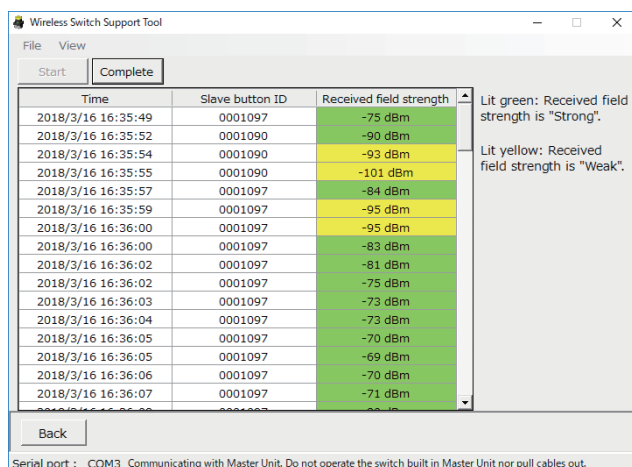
Wireless Switch Support Tool

File View

Start Complete

| Time | Slave button ID | Received field strength |
|---|---|---|
| 2018/3/16 16:35:49 | 0001097 | -75 dBm |
| 2018/3/16 16:35:52 | 0001090 | -90 dBm |
| 2018/3/16 16:35:54 | 0001090 | -93 dBm |
| 2018/3/16 16:35:55 | 0001090 | -101 dBm |
| 2018/3/16 16:35:57 | 0001097 | -84 dBm |
| 2018/3/16 16:35:59 | 0001097 | -95 dBm |
| 2018/3/16 16:36:00 | 0001097 | -95 dBm |
| 2018/3/16 16:36:00 | 0001097 | -83 dBm |
| 2018/3/16 16:36:02 | 0001097 | -81 dBm |
| 2018/3/16 16:36:02 | 0001097 | -75 dBm |
| 2018/3/16 16:36:03 | 0001097 | -73 dBm |
| 2018/3/16 16:36:04 | 0001097 | -73 dBm |
| 2018/3/16 16:36:05 | 0001097 | -70 dBm |
| 2018/3/16 16:36:05 | 0001097 | -69 dBm |
| 2018/3/16 16:36:06 | 0001097 | -70 dBm |
| 2018/3/16 16:36:07 | 0001097 | -71 dBm |
| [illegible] | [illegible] | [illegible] |

Lit green: Received field strength is "Strong".

Lit yellow: Received field strength is "Weak".

Back

Serial port : COM3 Communicating with Master Unit. Do not operate the switch built in Master Unit nor pull cables out.